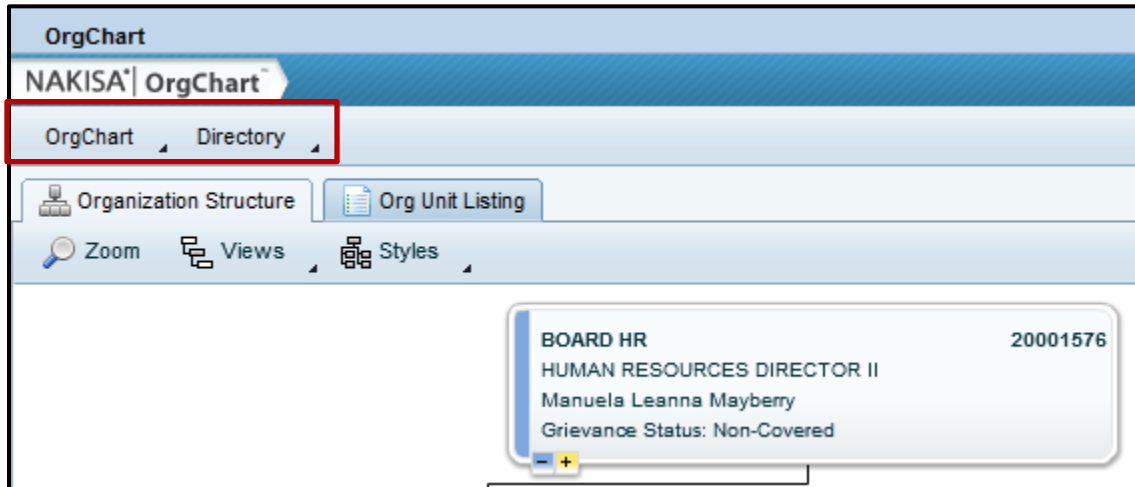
OrgChart

NAKISA® | OrgChart™

OrgChart Directory

Organization Structure Org Unit Listing

Zoom Views Styles

BOARD HR 20001576
HUMAN RESOURCES DIRECTOR II
Manuela Leanna Mayberry
Grievance Status: Non-Covered

- +